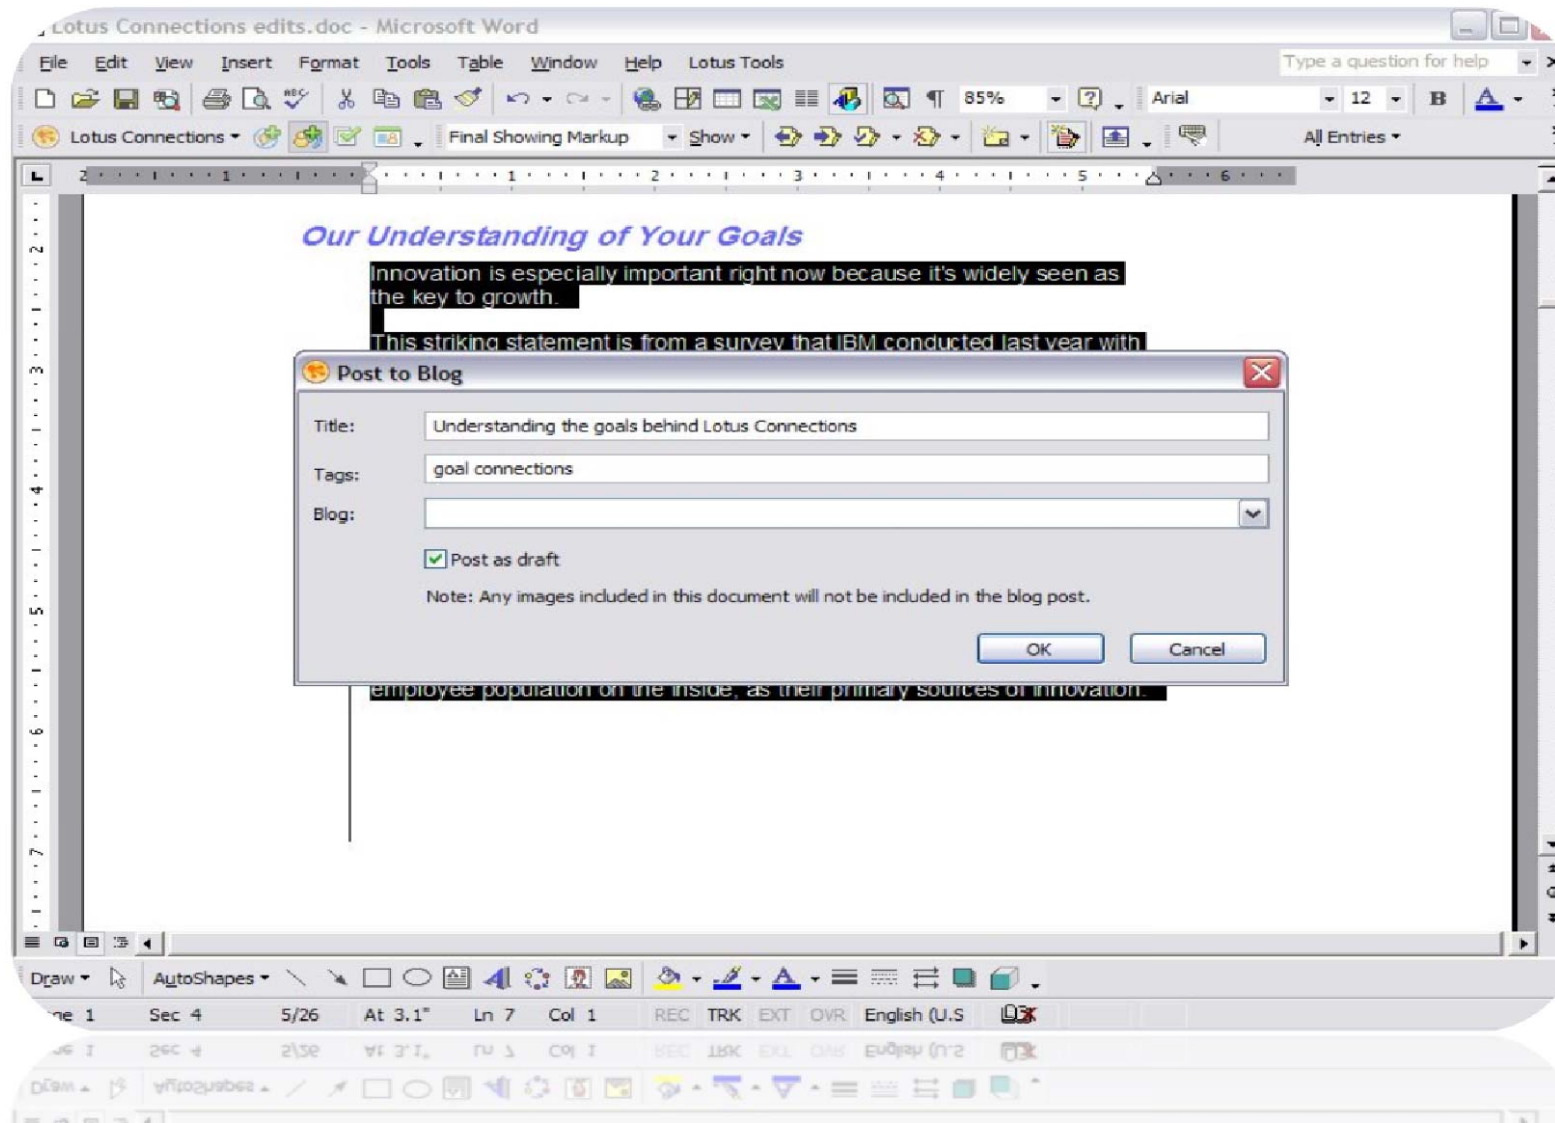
Lotus Connections edits.doc - Microsoft Word

File Edit View Insert Format Tools Table Window Help Lotus Tools

Type a question for help

85% Arial 12 B

Lotus Connections Final Showing Markup Show All Entries

Our Understanding of Your Goals

Innovation is especially important right now because it's widely seen as the key to growth.

This striking statement is from a survey that IBM conducted last year with

Post to Blog

Title: Understanding the goals behind Lotus Connections

Tags: goal connections

Blog:

Post as draft

Note: Any images included in this document will not be included in the blog post.

OK Cancel

employee population on the inside, as their primary sources of innovation.

Draw AutoShapes

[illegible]e 1 Sec 4 5/26 At 3.1" Ln 7 Col 1 REC TRK EXT OVR English (U.S